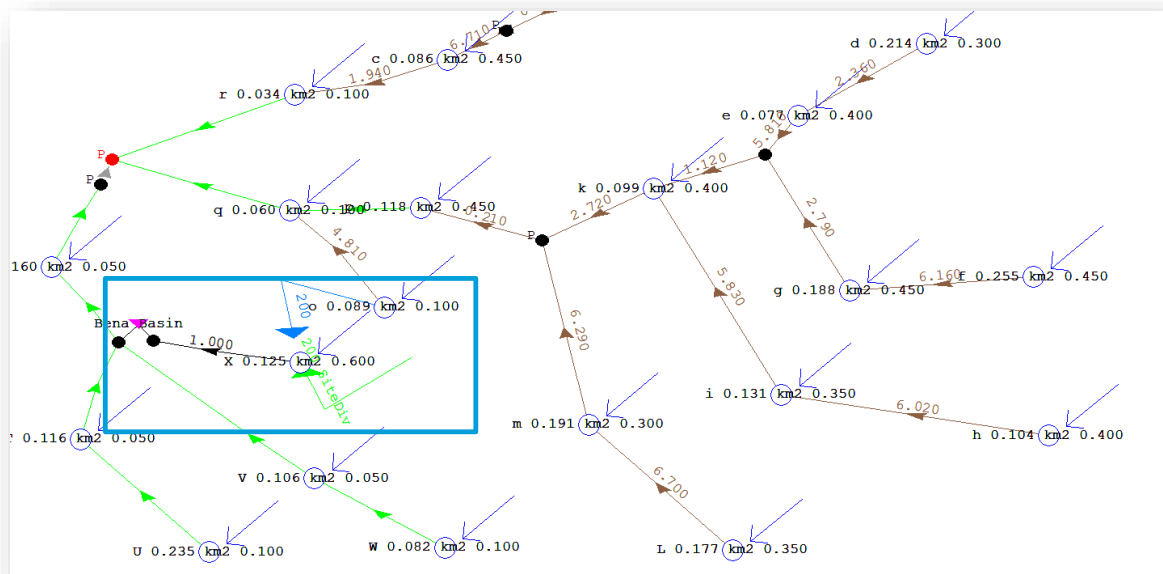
P
6.710
c 0.086 km2 0.450
1.940
r 0.034 km2 0.100
d 0.214 km2 0.300
2.360
e 0.077 km2 0.400
5.810
P
P
k 0.099 km2 0.400
1.120
q 0.060 km2 0.100
p 0.118 km2 0.450
5.210
2.720
P
2.790
4.810
160 km2 0.050
g 0.188 km2 0.450
6.160
f 0.255 km2 0.450
5.830
o 0.089 km2 0.100
200
Bena Basin
1.000
200
X 0.125 km2 0.600
6.290
SiteDiv
i 0.131 km2 0.350
6.020
h 0.104 km2 0.400
r 0.116 km2 0.050
m 0.191 km2 0.300
V 0.106 km2 0.050
6.700
U 0.235 km2 0.100
W 0.082 km2 0.100
L 0.177 km2 0.350